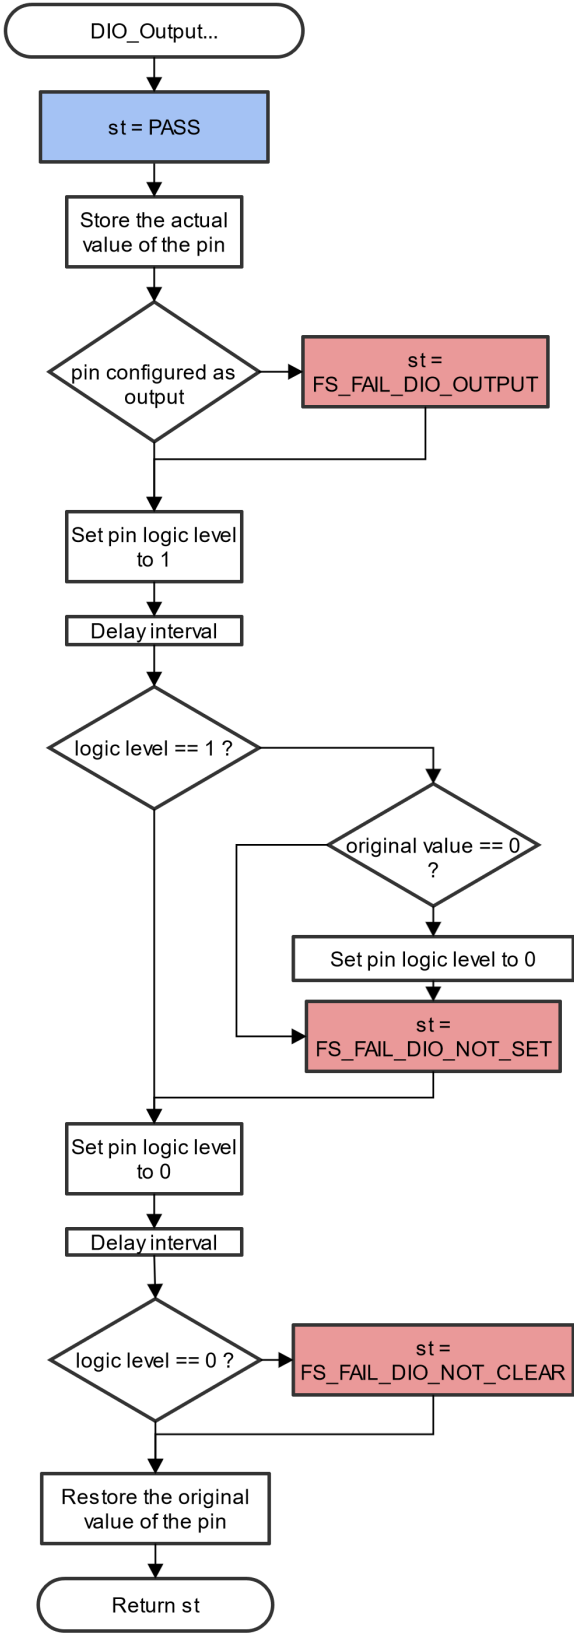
DIO_Output...

st = PASS

Store the actual value of the pin

pin configured as output

st = FS_FAIL_DIO_OUTPUT

Set pin logic level to 1

Delay interval

logic level == 1 ?

original value == 0 ?

Set pin logic level to 0

st = FS_FAIL_DIO_NOT_SET

Set pin logic level to 0

Delay interval

logic level == 0 ?

st = FS_FAIL_DIO_NOT_CLEAR

Restore the original value of the pin

Return st